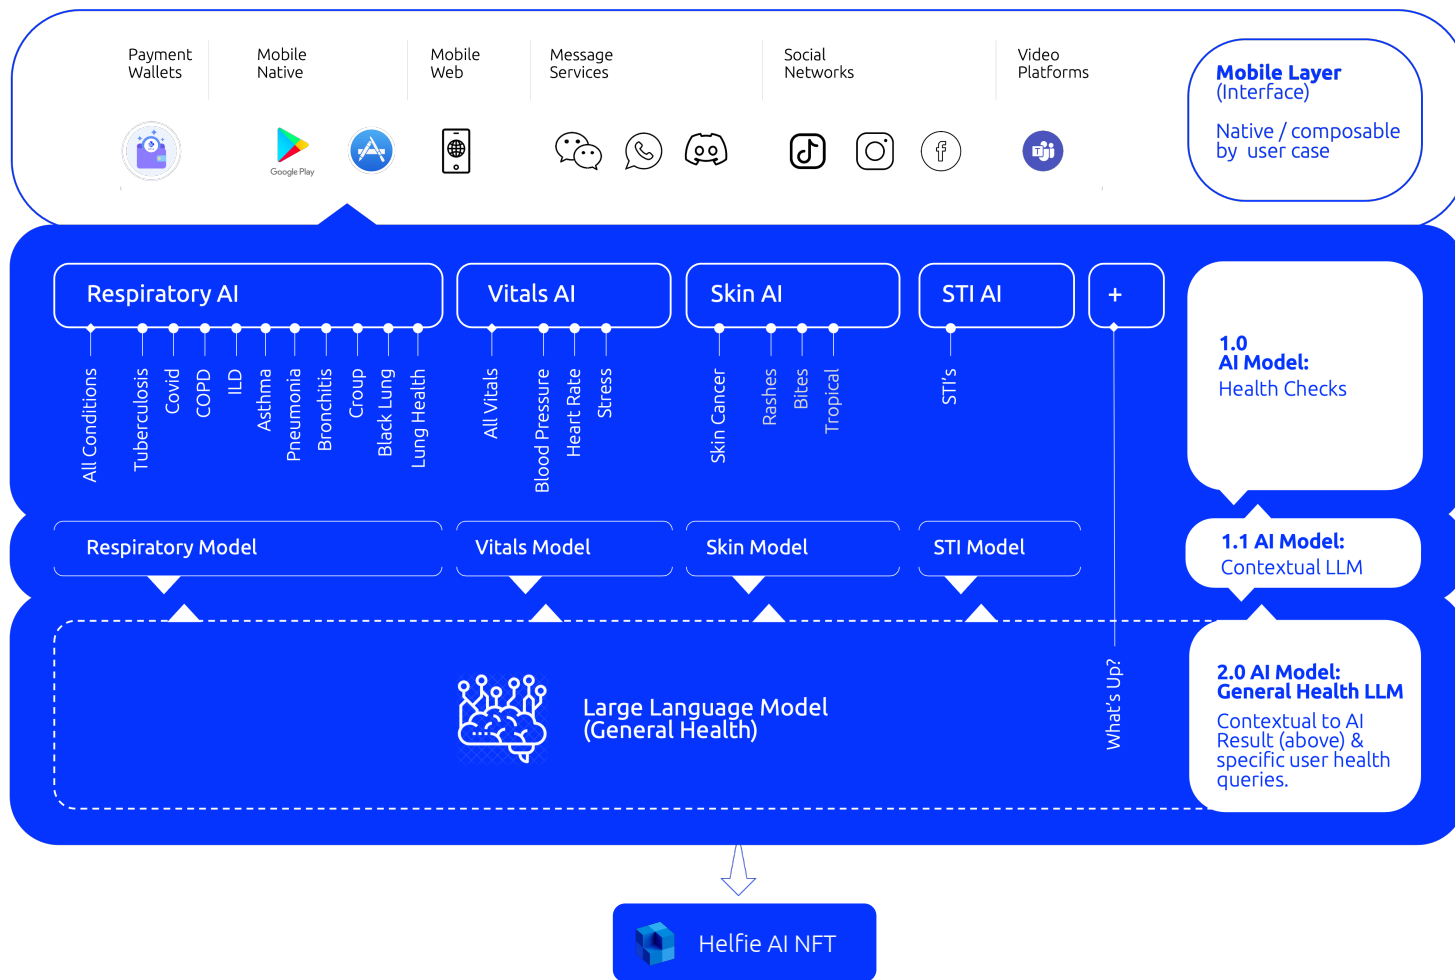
Payment Wallets

Mobile Native

Mobile Web

Message Services

Social Networks

Video Platforms

Google Play

Mobile Layer (Interface)

Native / composable by user case

Respiratory AI

All Conditions
Tuberculosis
Covid
COPD
ILD
Asthma
Pneumonia
Bronchitis
Croup
Black Lung
Lung Health

Vitals AI

All Vitals
Blood Pressure
Heart Rate
Stress

Skin AI

Skin Cancer
Rashes
Bites
Tropical

STI AI

STI's

+

1.0 AI Model: Health Checks

Respiratory Model

Vitals Model

Skin Model

STI Model

1.1 AI Model: Contextual LLM

Large Language Model (General Health)

What's Up?

2.0 AI Model: General Health LLM

Contextual to AI Result (above) & specific user health queries.

Helfie AI NFT